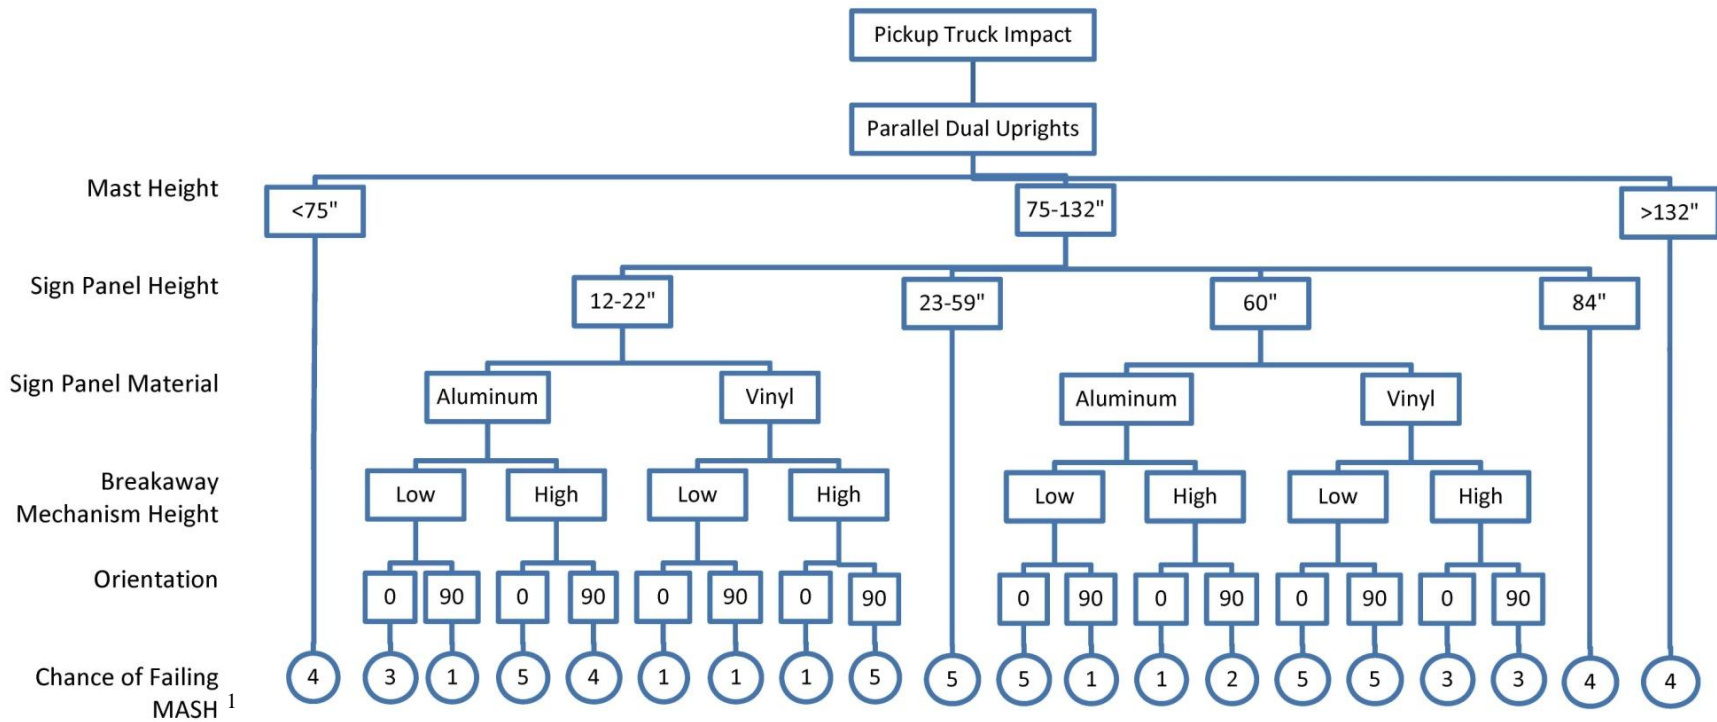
Pickup Truck Impact

Parallel Dual Uprights

Mast Height

<75"

75-132"

>132"

Sign Panel Height

12-22"

23-59"

60"

84"

Sign Panel Material

Aluminum

Vinyl

Aluminum

Vinyl

Breakaway Mechanism Height

Low

High

Low

High

Low

High

Low

High

Orientation

0 90 0 90 0 90 0 90 0 90 0 90 0 90 0 90

Chance of Failing MASH $^1$

4 3 1 5 4 1 1 1 5 5 5 1 1 2 5 5 3 3 4 4